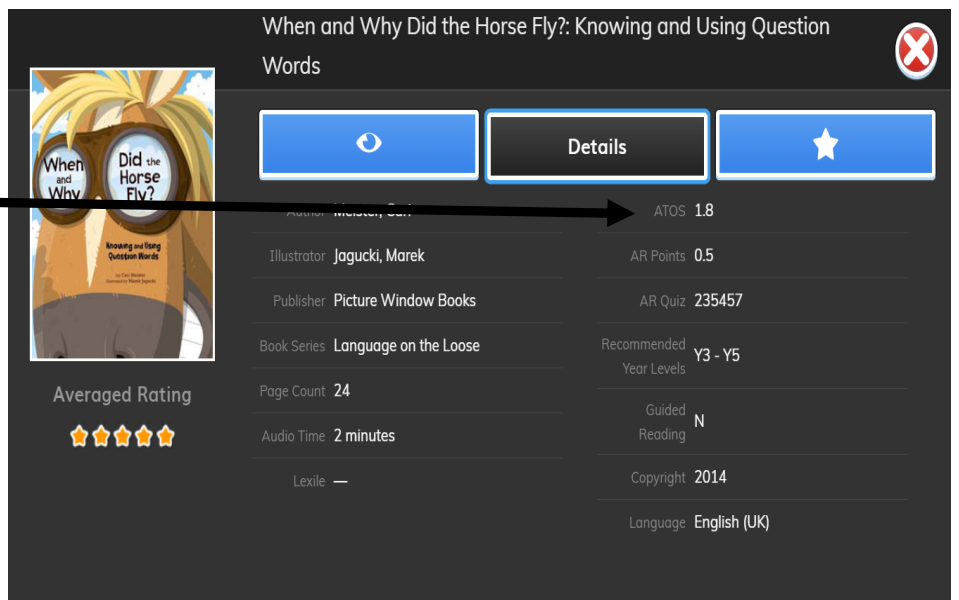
When and Why Did the Horse Fly?: Knowing and Using Question Words

When and Why Did the Horse Fly?

Knowing and Using Question Words

by Cari Meister
illustrated by Marek Jagucki

Averaged Rating

Details

Author Meister, Cari

Illustrator Jagucki, Marek

Publisher Picture Window Books

Book Series Language on the Loose

Page Count 24

Audio Time 2 minutes

Lexile —

ATOS 1.8

AR Points 0.5

AR Quiz 235457

Recommended Year Levels Y3 - Y5

Guided Reading N

Copyright 2014

Language English (UK)